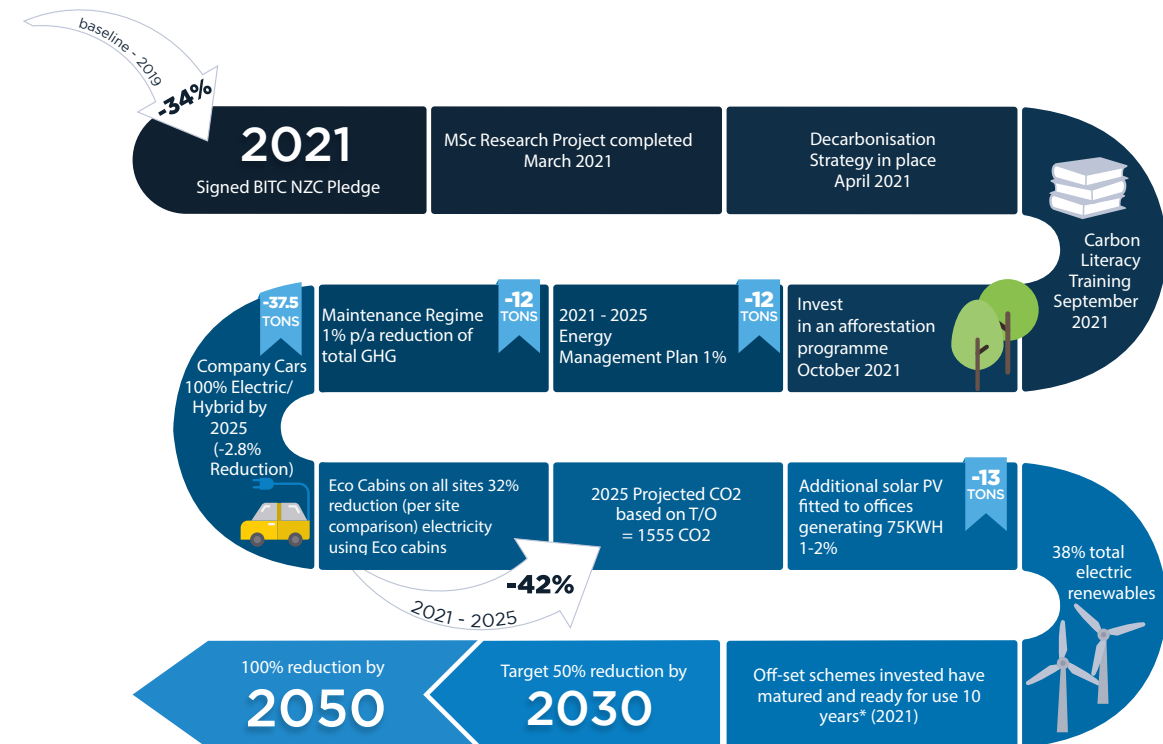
baseline - 2019

-34%

2021
Signed BITC NZC Pledge

MSc Research Project completed March 2021

Decarbonisation Strategy in place April 2021

Carbon Literacy Training September 2021

Invest in an afforestation programme October 2021

-12 TONS

2021 - 2025 Energy Management Plan 1%

-12 TONS

Maintenance Regime 1% p/a reduction of total GHG

-37.5 TONS

Company Cars 100% Electric/ Hybrid by 2025 (-2.8% Reduction)

Eco Cabins on all sites 32% reduction (per site comparison) electricity using Eco cabins

2025 Projected CO2 based on T/O = 1555 CO2

Additional solar PV fitted to offices generating 75KWH 1-2%

-13 TONS

38% total electric renewables

-42%

2021 - 2025

Off-set schemes invested have matured and ready for use 10 years* (2021)

Target 50% reduction by
2030

100% reduction by
2050